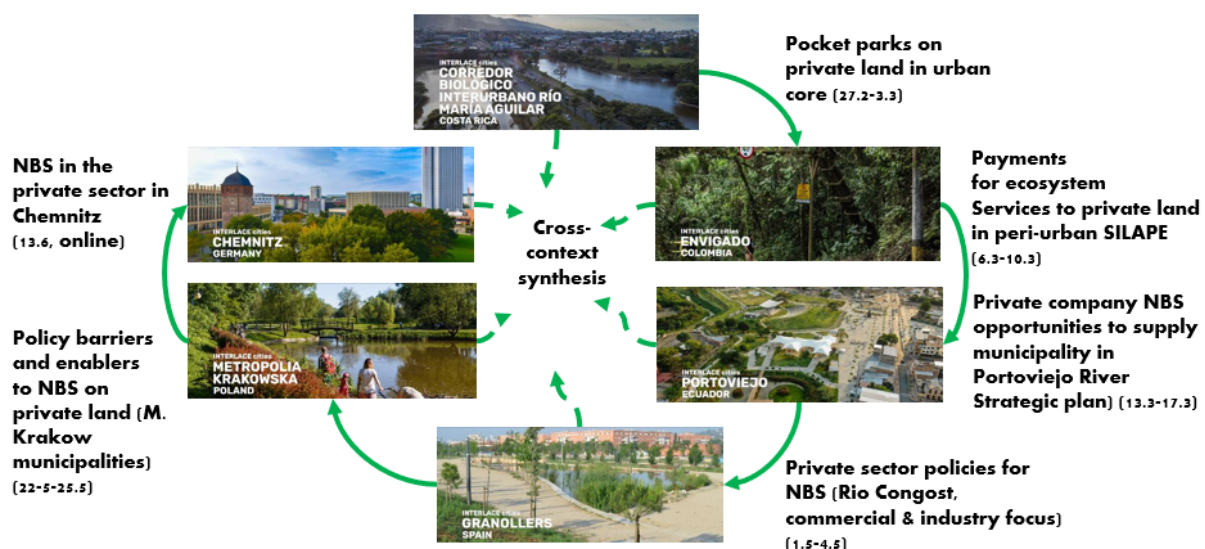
INTERLACE cities
CORREDOR BIOLOGICO INTERURBANO RÍO MARÍA AGUILAR
COSTA RICA

Pocket parks on private land in urban core (27.2-3.3)

INTERLACE cities
ENVIGADO
COLOMBIA

Payments for ecosystem Services to private land in peri-urban SILAPE (6.3-10.3)

INTERLACE cities
PORTOVIEJO
ECUADOR

Private company NBS opportunities to supply municipality in Portoviejo River Strategic plan) (13.3-17.3)

INTERLACE cities
GRANOLLERS
SPAIN

Private sector policies for NBS (Rio Congost, commercial & industry focus) (1.5-4.5)

INTERLACE cities
METROPOLIA KRAKOWSKA
POLAND

Policy barriers and enablers to NBS on private land (M. Krakow municipalities) (22-5-25.5)

INTERLACE cities
CHEMNITZ
GERMANY

NBS in the private sector in Chemnitz (13.6, online)

Cross-context synthesis